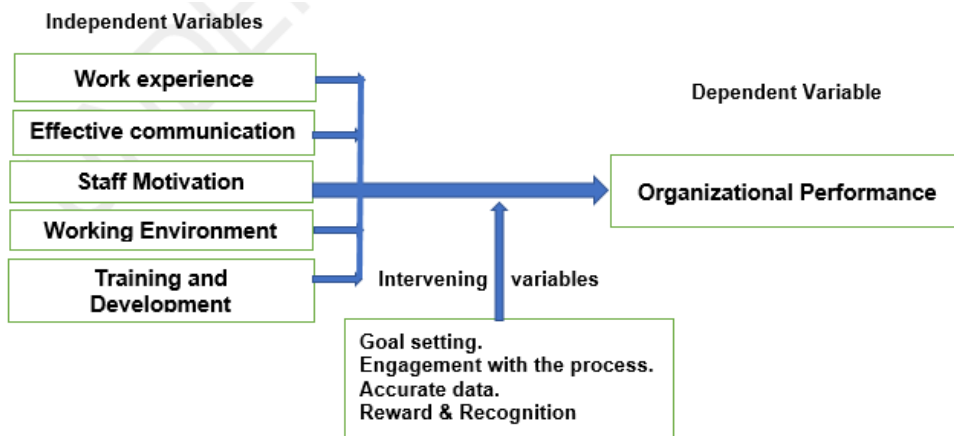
Independent Variables

Work experience

Effective communication

Staff Motivation

Working Environment

Training and Development

Dependent Variable

Organizational Performance

Intervening variables

Goal setting.
Engagement with the process.
Accurate data.
Reward & Recognition